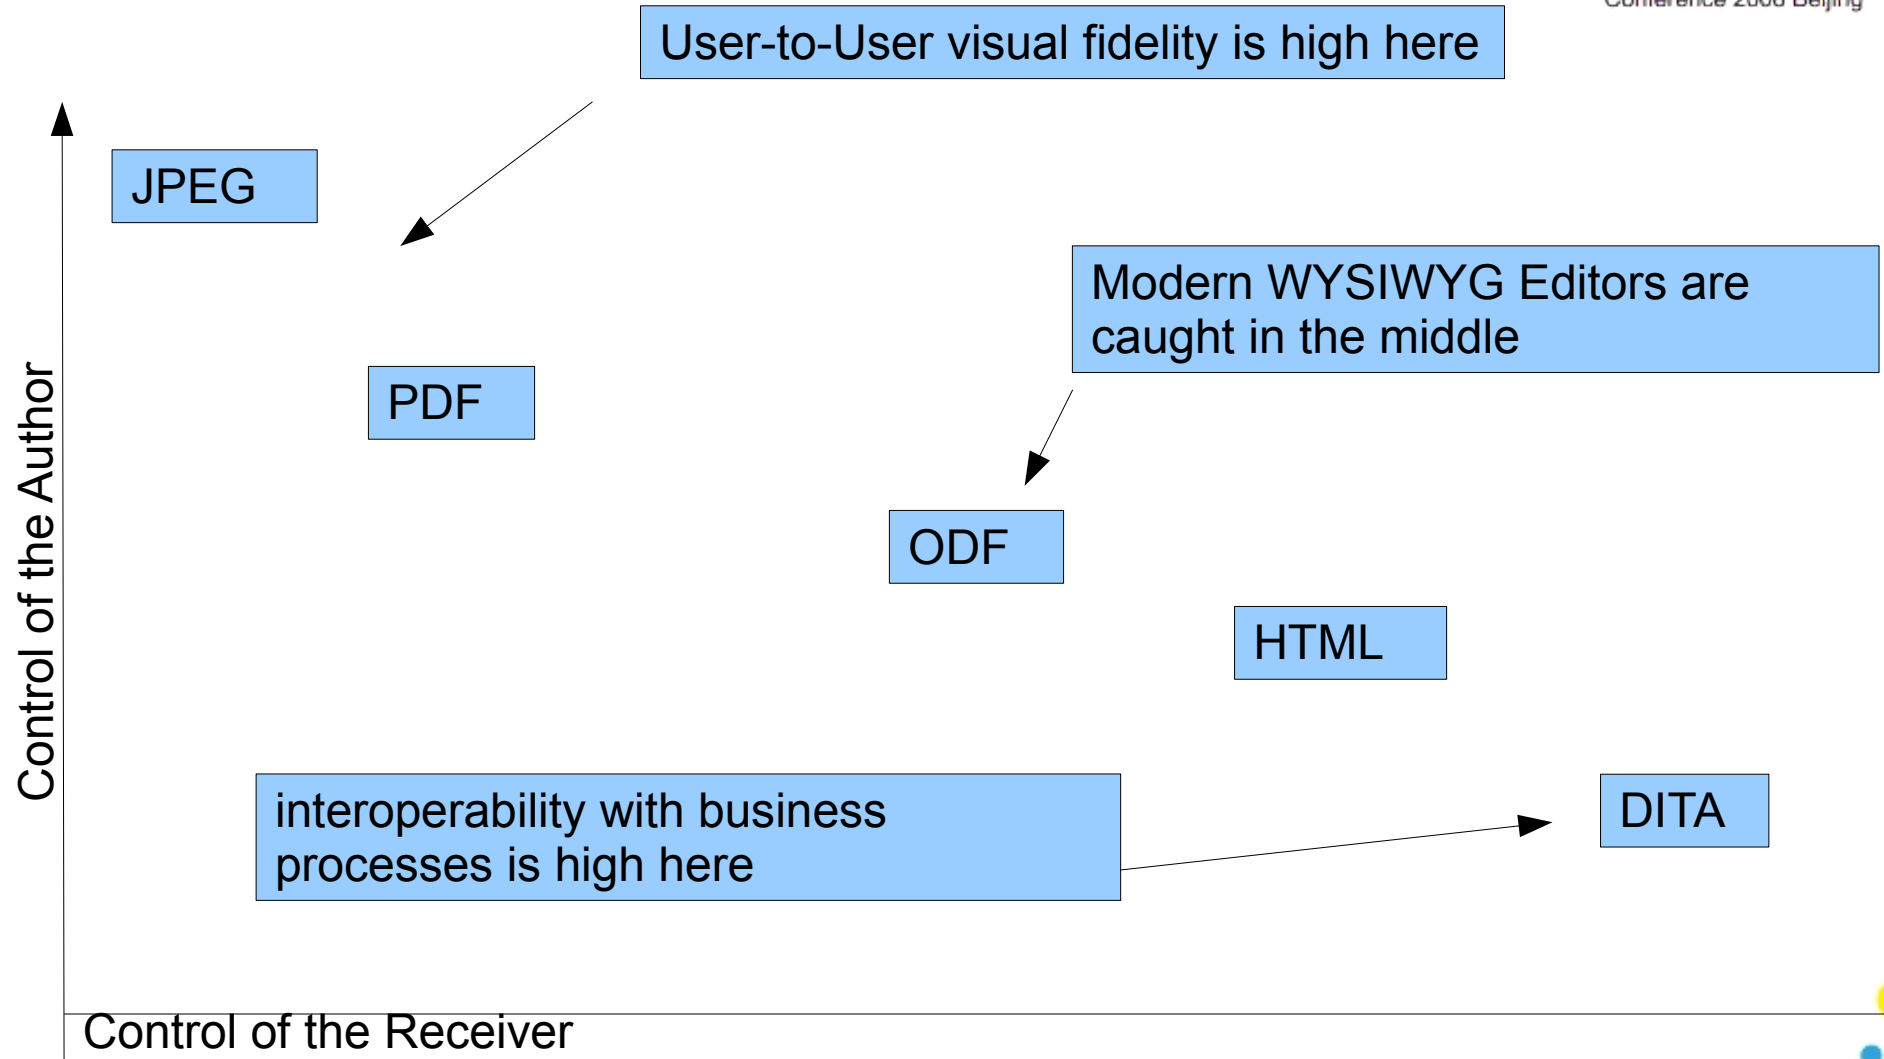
Conference 2008 Beijing

User-to-User visual fidelity is high here

JPEG

Modern WYSIWYG Editors are caught in the middle

PDF

ODF

HTML

interoperability with business processes is high here

DITA

Control of the Author

Control of the Receiver